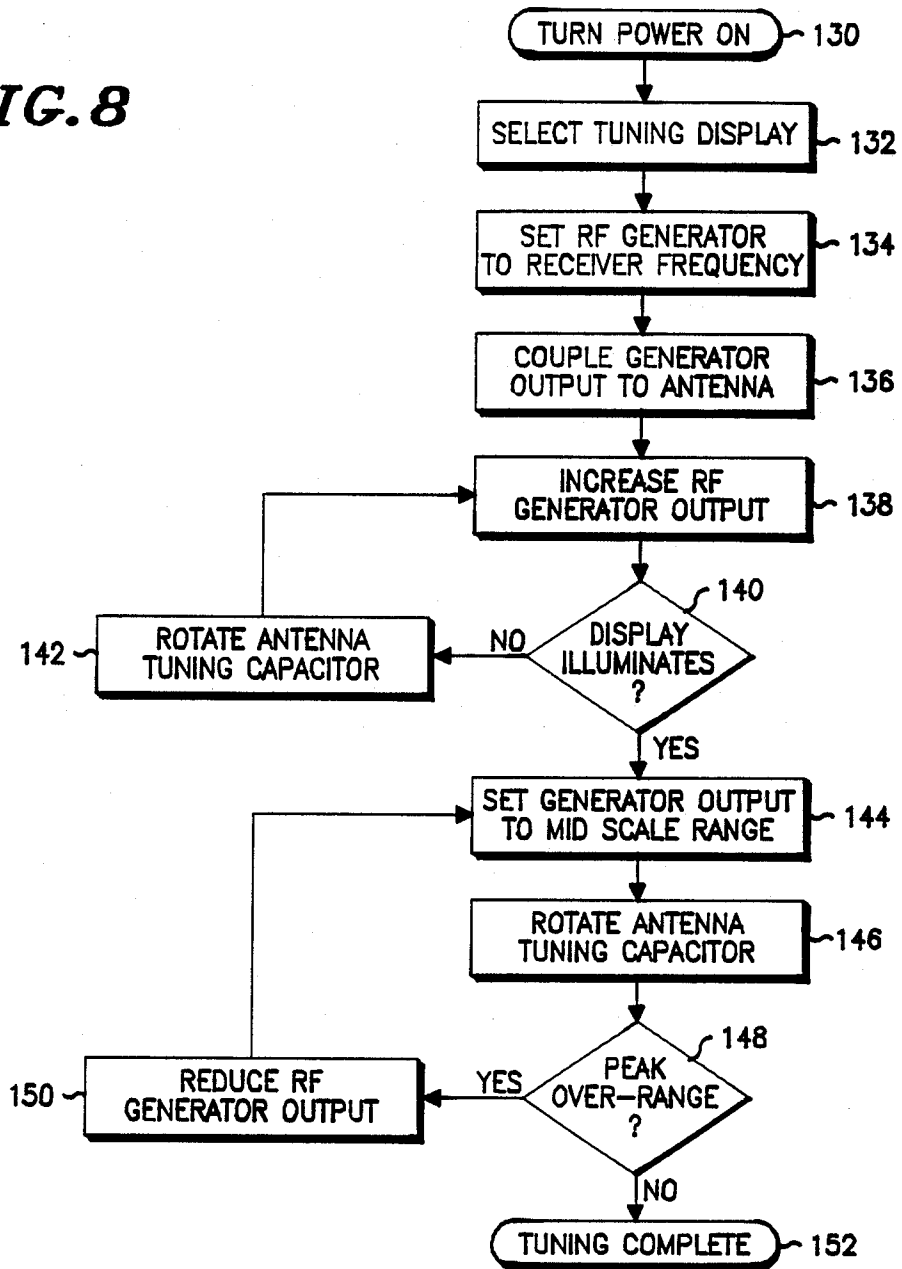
IG. 8

TURN POWER ON 130

SELECT TUNING DISPLAY 132

SET RF GENERATOR TO RECEIVER FREQUENCY 134

COUPLE GENERATOR OUTPUT TO ANTENNA 136

INCREASE RF GENERATOR OUTPUT 138

140

DISPLAY ILLUMINATES ?

NO

142 ROTATE ANTENNA TUNING CAPACITOR

YES

SET GENERATOR OUTPUT TO MID SCALE RANGE 144

ROTATE ANTENNA TUNING CAPACITOR 146

148

PEAK OVER-RANGE ?

YES

150 REDUCE RF GENERATOR OUTPUT

NO

TUNING COMPLETE 152